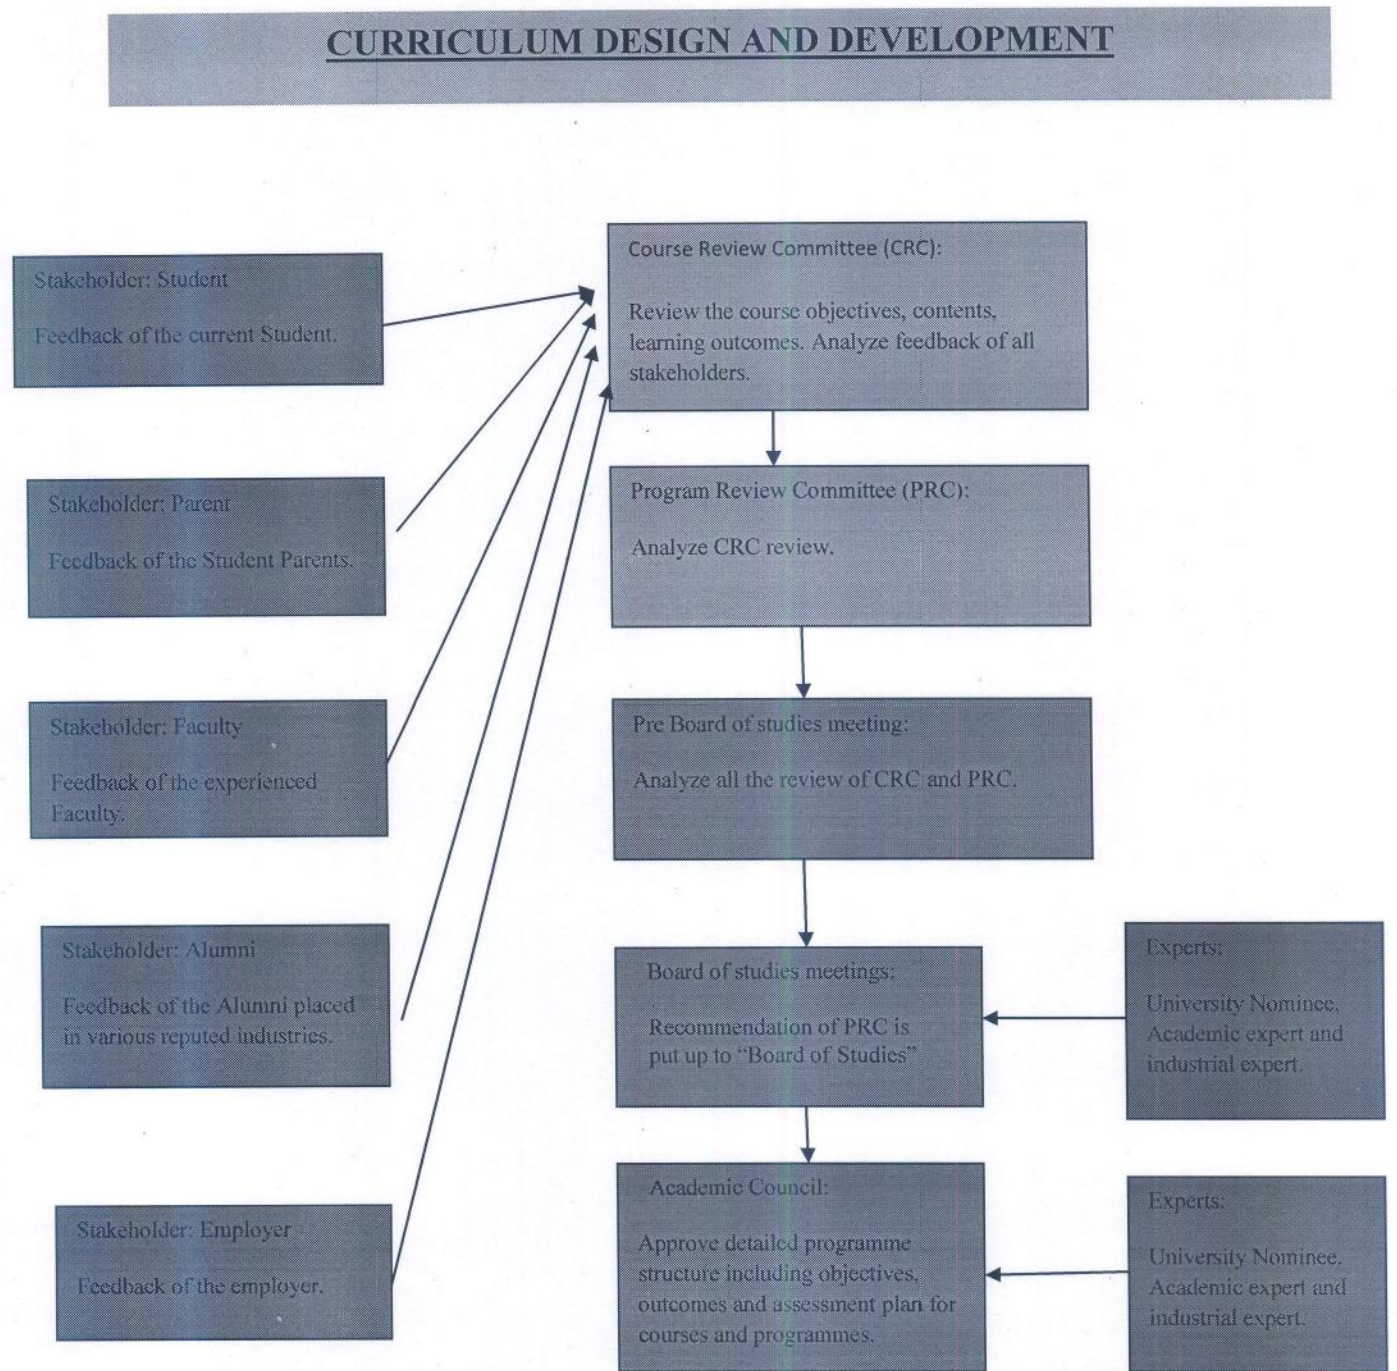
CURRICULUM DESIGN AND DEVELOPMENT

Stakeholder: Student

Feedback of the current Student.

Stakeholder: Parent

Feedback of the Student Parents.

Stakeholder: Faculty

Feedback of the experienced Faculty.

Stakeholder: Alumni

Feedback of the Alumni placed in various reputed industries.

Stakeholder: Employer

Feedback of the employer.

Course Review Committee (CRC):

Review the course objectives, contents, learning outcomes. Analyze feedback of all stakeholders.

Program Review Committee (PRC):

Analyze CRC review.

Pre Board of studies meeting:

Analyze all the review of CRC and PRC.

Board of studies meetings:

Recommendation of PRC is put up to "Board of Studies"

Experts:

University Nominee, Academic expert and industrial expert.

Academic Council:

Approve detailed programme structure including objectives, outcomes and assessment plan for courses and programmes.

Experts:

University Nominee, Academic expert and industrial expert.